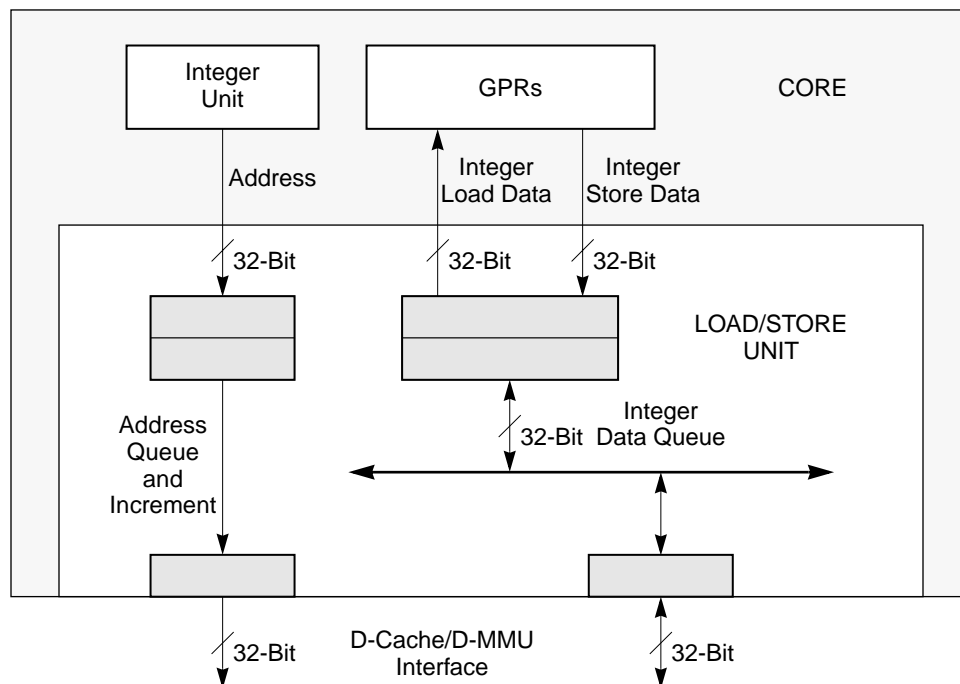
Integer Unit

GPRs

CORE

Address

Integer Load Data

Integer Store Data

32-Bit

32-Bit

32-Bit

LOAD/STORE UNIT

Address Queue and Increment

Integer Data Queue

32-Bit

D-Cache/D-MMU Interface

32-Bit

32-Bit